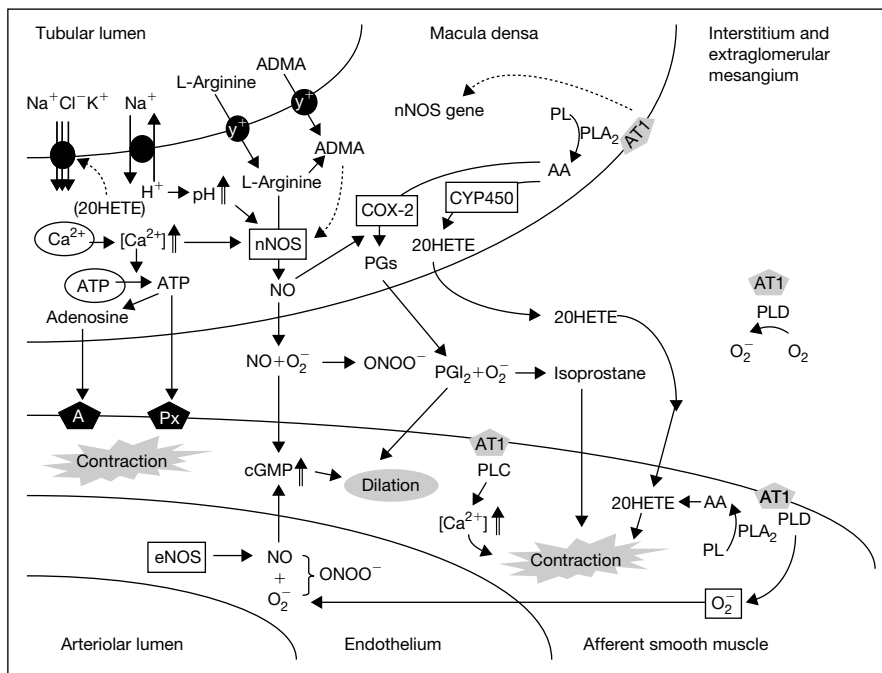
Tubular lumen

Macula densa

Interstitium and extraglomerular mesangium

ADMA

$Na^+Cl^-K^+$

$Na^+$

L-Arginine

$y^+$

$y^+$

nNOS gene

PL

$PLA_2$

AT1

ADMA

AA

$H^+$

pH

L-Arginine

(20HETE)

COX-2

CYP450

$Ca^{2+}$

$[Ca^{2+}]$

nNOS

20HETE

PGs

ATP

ATP

NO

AT1

Adenosine

20HETE

PLD

$O_2^-$

$O_2$

$NO+O_2^-$

$ONOO^-$

$PGI_2+O_2^-$

Isoprostane

A

Px

Contraction

AT1

cGMP

Dilation

PLC

20HETE

AA

AT1

PLD

$[Ca^{2+}]$

PL

$PLA_2$

eNOS

NO

+

$O_2^-$

$ONOO^-$

Contraction

$O_2^-$

Arteriolar lumen

Endothelium

Afferent smooth muscle